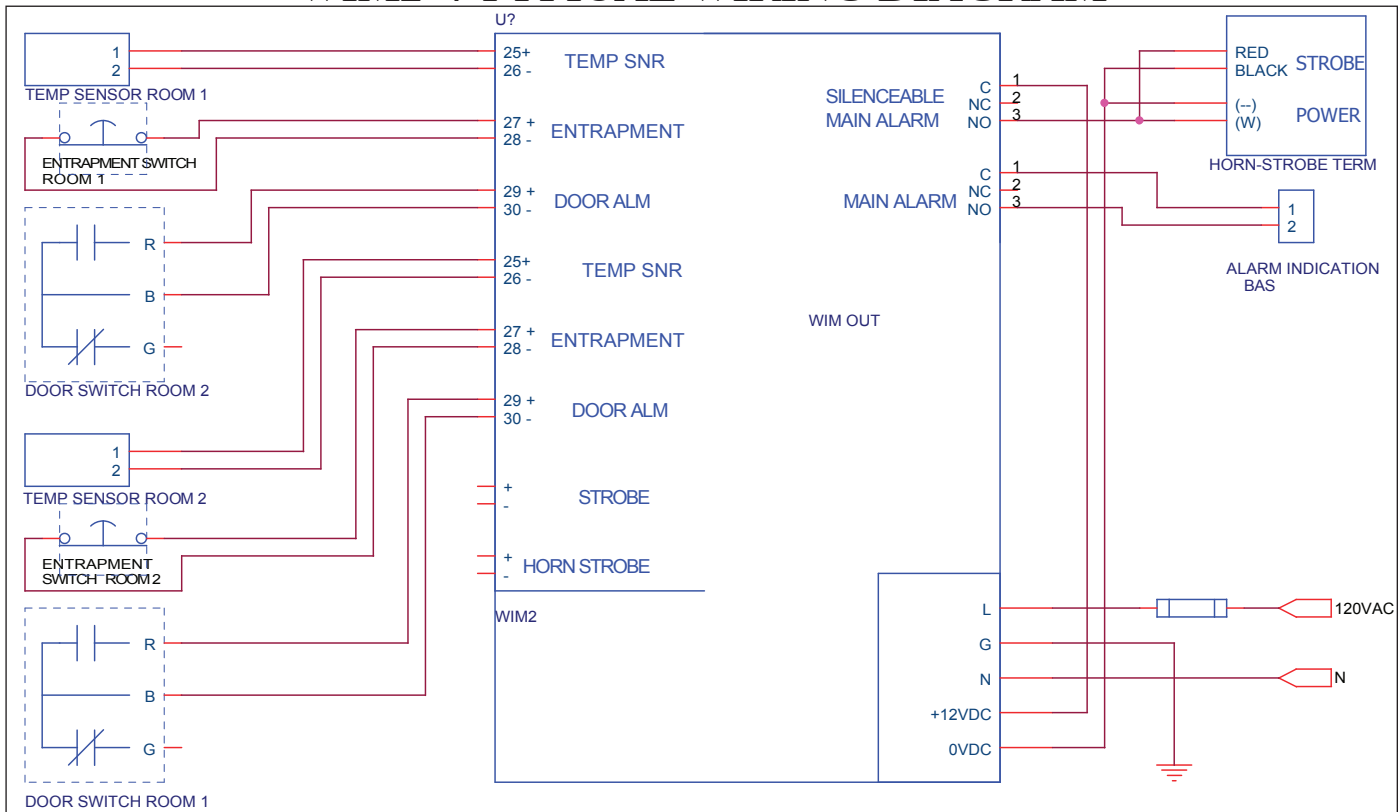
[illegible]

U?

1
2
TEMP SENSOR ROOM 1

ENTRAPMENT SWITCH ROOM 1

R
B
G
DOOR SWITCH ROOM 2

1
2
TEMP SENSOR ROOM 2

ENTRAPMENT SWITCH ROOM 2

R
B
G
DOOR SWITCH ROOM 1

25+ 26 - TEMP SNR
27 + 28 - ENTRAPMENT
29 + 30 - DOOR ALM
25+ 26 - TEMP SNR
27 + 28 - ENTRAPMENT
29 + 30 - DOOR ALM
+ - STROBE
+ - HORN STROBE
WIM2

SILENCEABLE MAIN ALARM
C 1
NC 2
NO 3

MAIN ALARM
C 1
NC 2
NO 3

WIM OUT

L
G
N
+12VDC
0VDC

RED
BLACK
STROBE
(--)
(W)
POWER
HORN-STROBE TERM

1
2
ALARM INDICATION BAS

120VAC
N